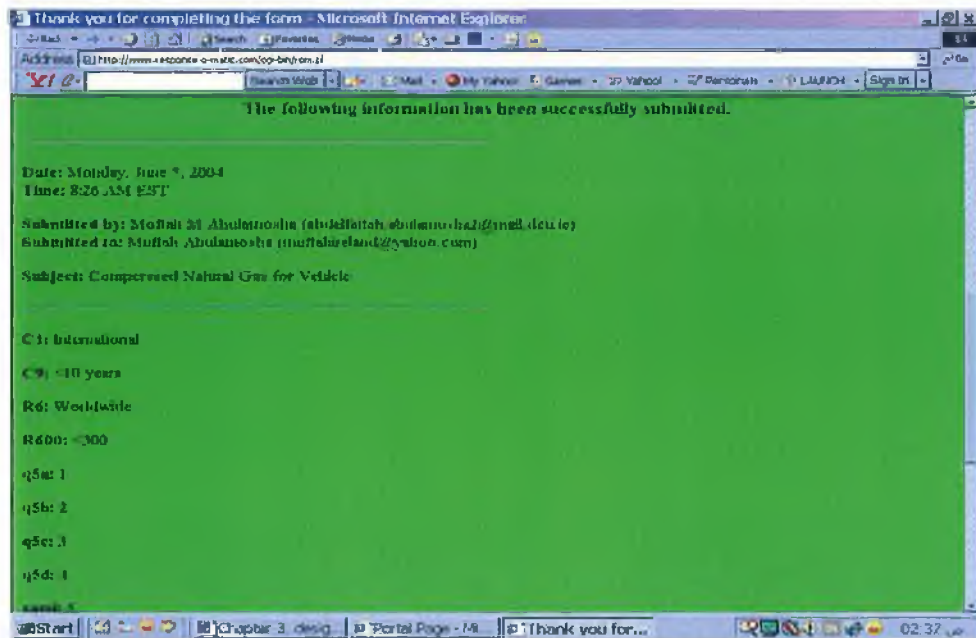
Thank you for completing the form - Microsoft Internet Explorer

Address http://www.response-o-matic.com/cgi-bin/rom.pl

Search Web | Mail | My Yahoo! | Games | Yahoo! | Personals | LAUNCH | Sign In

The following information has been successfully submitted.

Date: Monday, June 7, 2004
Time: 8:26 AM EST

Submitted by: Moftah M Abulamosha (abdelfattah.abulamosha@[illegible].ie)
Submitted to: Muftah Abulamosha (muftahireland@yahoo.com)

Subject: Compressed Natural Gas for Vehicle

C1: International

C9: <10 years

R6: Worldwide

R600: <300

q5a: 1

q5b: 2

q5c: 3

q5d: 4

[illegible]

Start | Chapter 3 desig... | Portal Page - Mi... | Thank you for... | 02:37